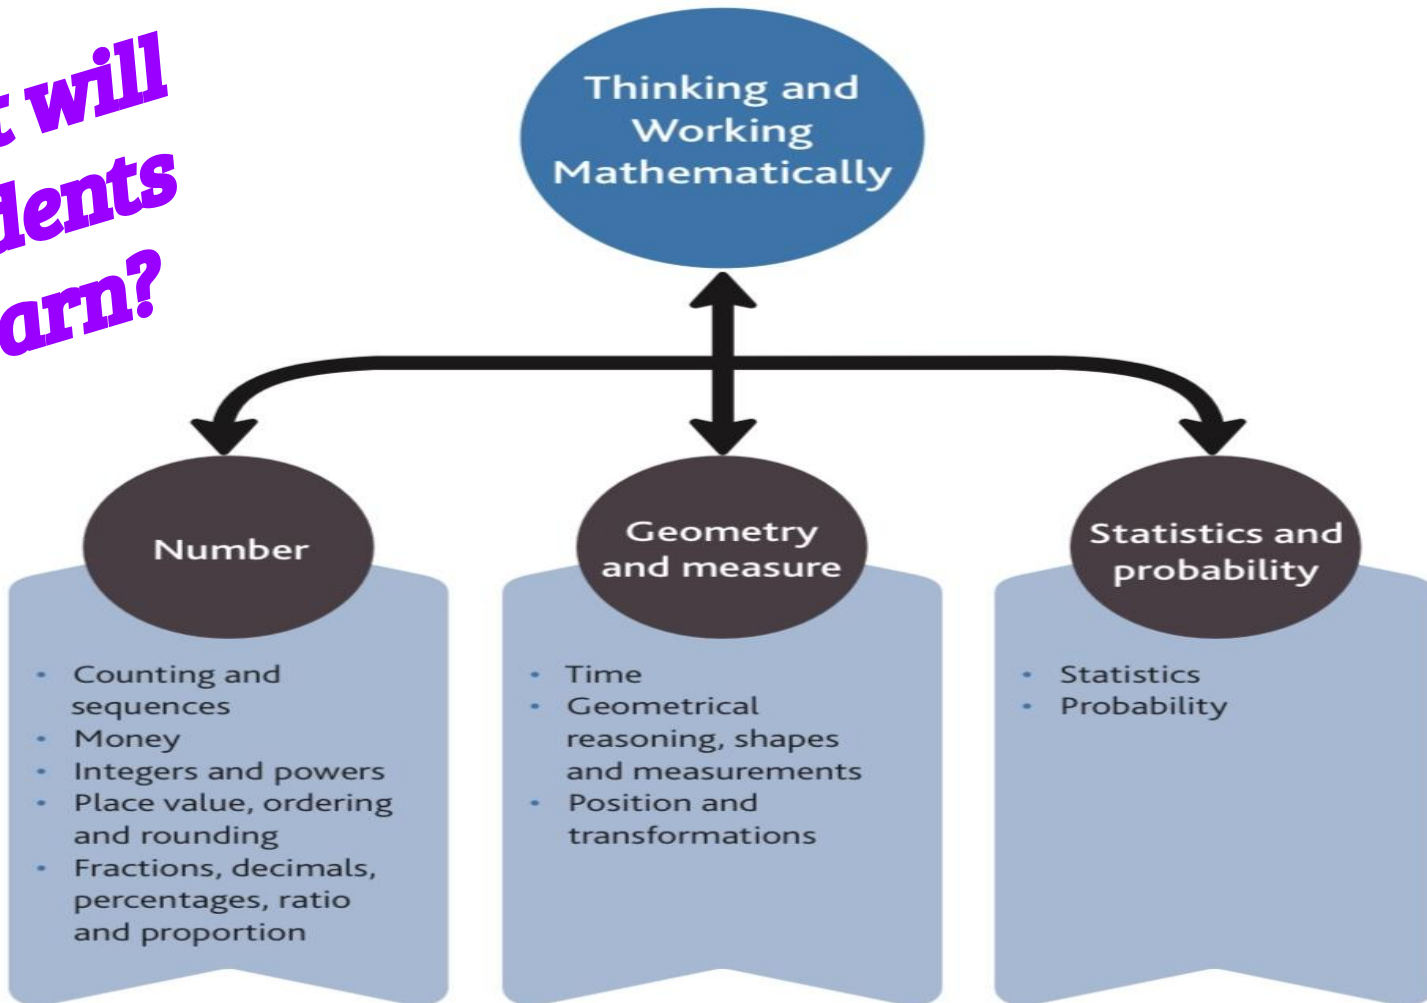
t will
dents
arn?

Thinking and Working Mathematically

Number

- Counting and sequences
- Money
- Integers and powers
- Place value, ordering and rounding
- Fractions, decimals, percentages, ratio and proportion

Geometry and measure

- Time
- Geometrical reasoning, shapes and measurements
- Position and transformations

Statistics and probability

- Statistics
- Probability